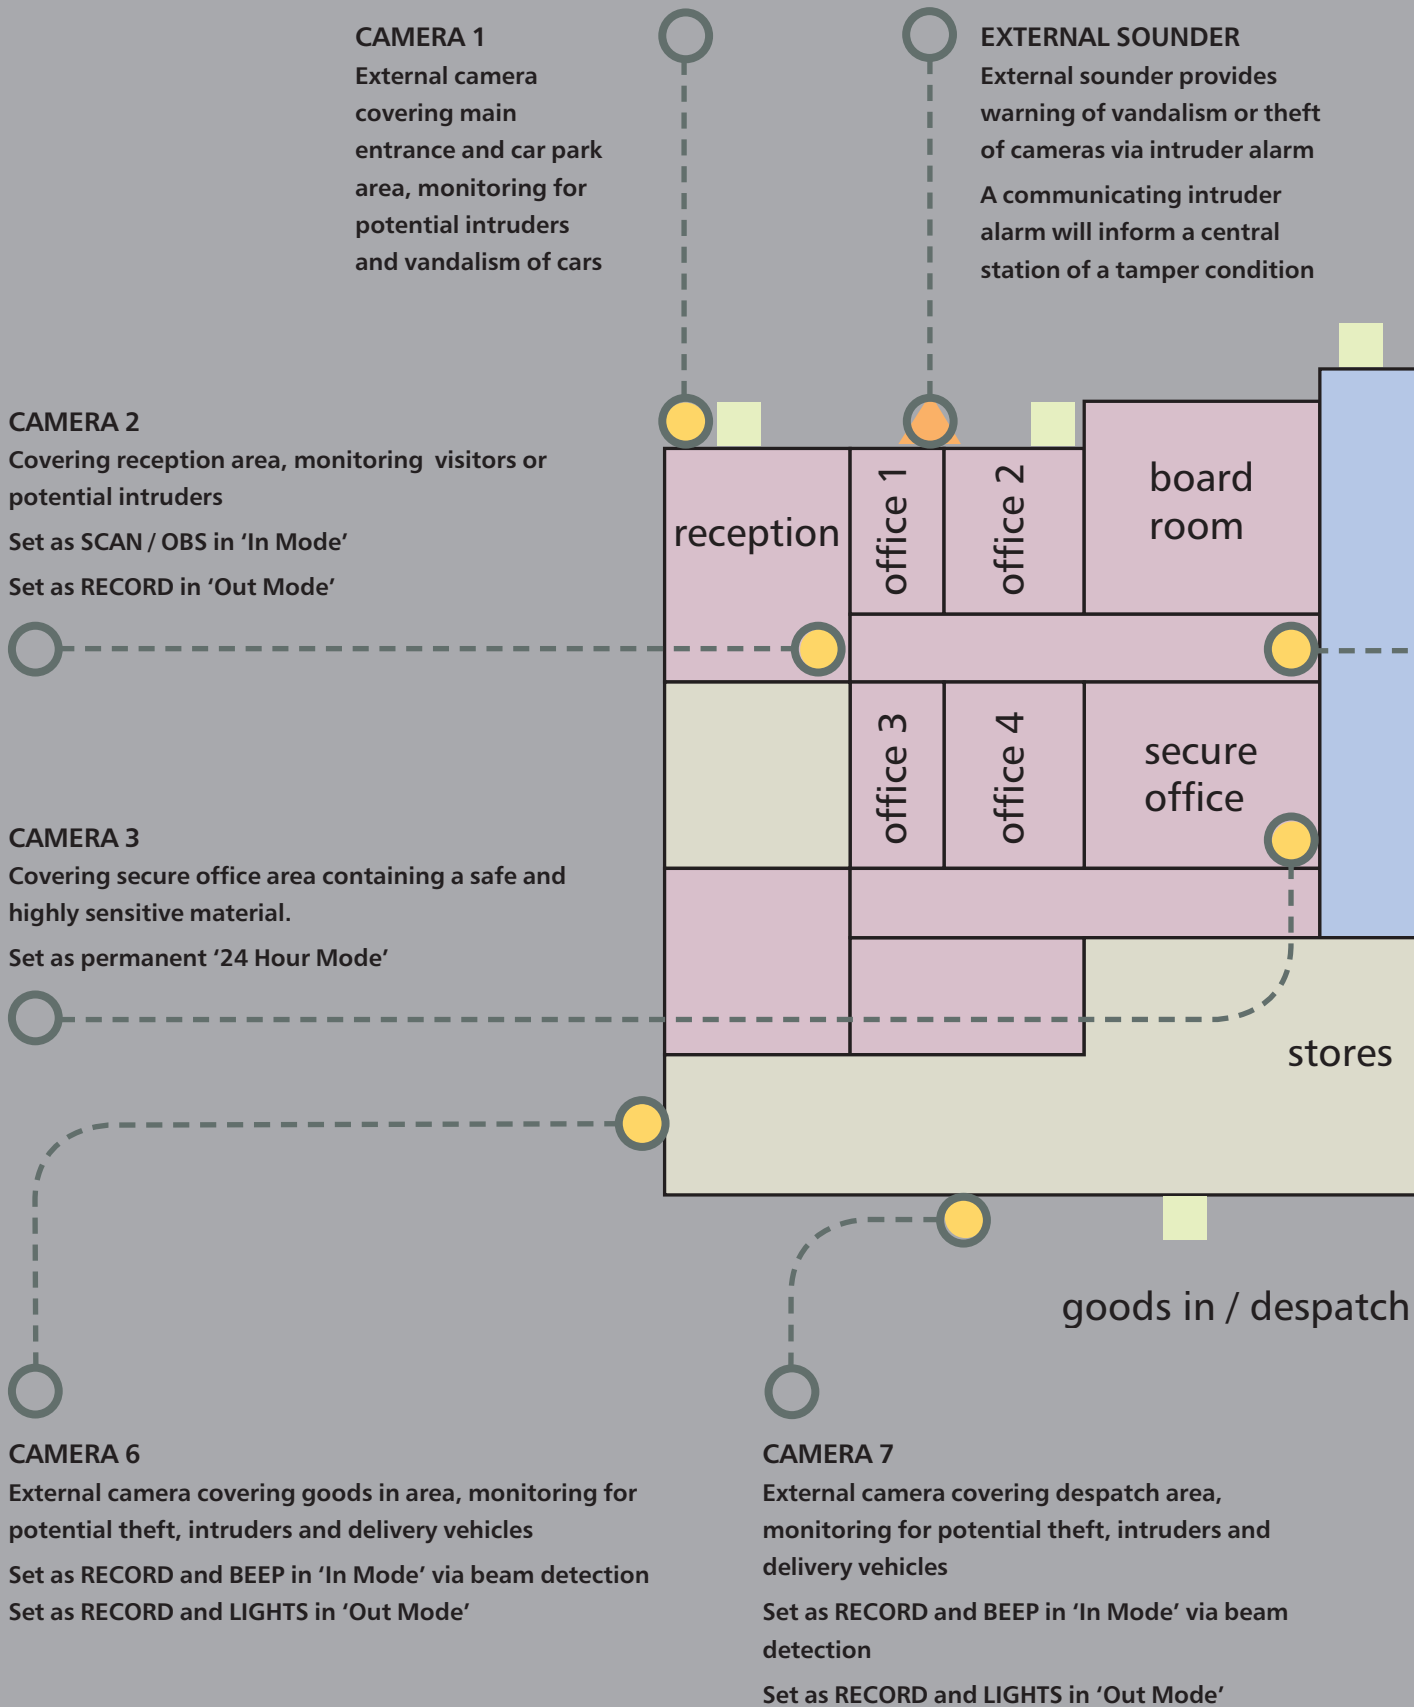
CAMERA 1
External camera covering main entrance and car park area, monitoring for potential intruders and vandalism of cars

EXTERNAL SOUNDER
External sounder provides warning of vandalism or theft of cameras via intruder alarm

A communicating intruder alarm will inform a central station of a tamper condition

CAMERA 2
Covering reception area, monitoring visitors or potential intruders

Set as SCAN / OBS in 'In Mode'

Set as RECORD in 'Out Mode'

reception

office 1

office 2

board room

office 3

office 4

secure office

CAMERA 3
Covering secure office area containing a safe and highly sensitive material.

Set as permanent '24 Hour Mode'

stores

goods in / despatch

CAMERA 6
External camera covering goods in area, monitoring for potential theft, intruders and delivery vehicles

Set as RECORD and BEEP in 'In Mode' via beam detection

Set as RECORD and LIGHTS in 'Out Mode'

CAMERA 7
External camera covering despatch area, monitoring for potential theft, intruders and delivery vehicles

Set as RECORD and BEEP in 'In Mode' via beam detection

Set as RECORD and LIGHTS in 'Out Mode'